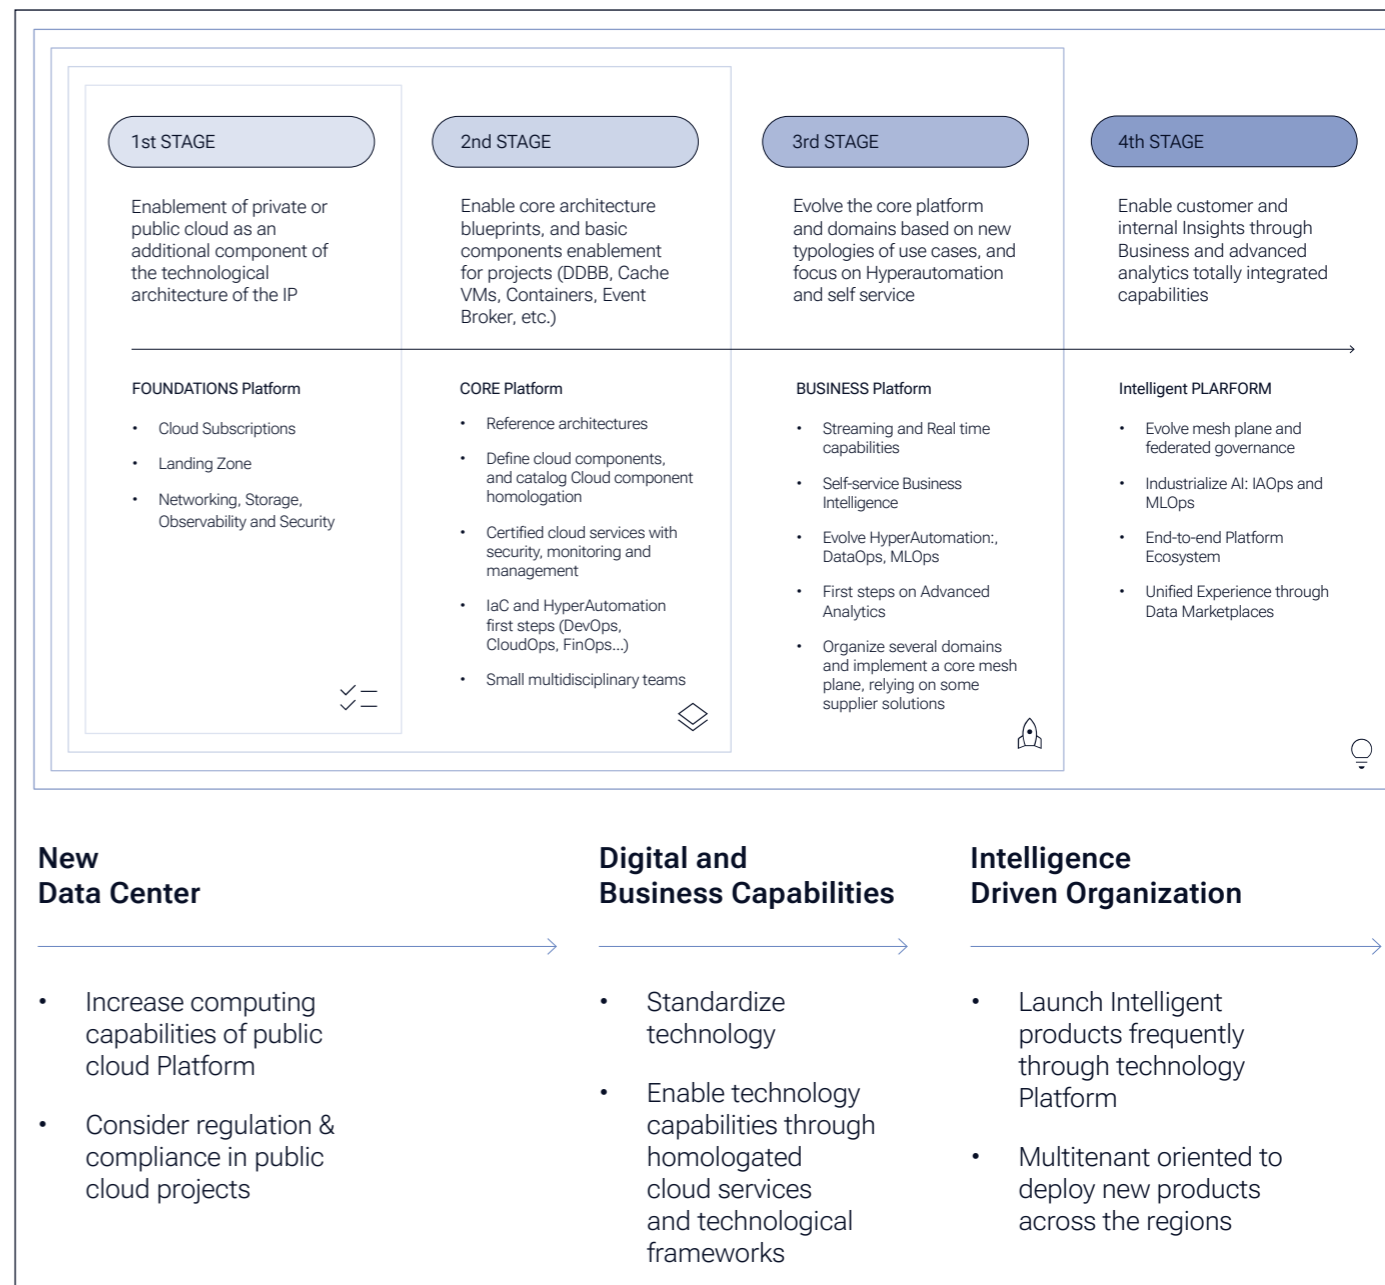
1st STAGE

Enablement of private or public cloud as an additional component of the technological architecture of the IP

FOUNDATIONS Platform

- Cloud Subscriptions
- Landing Zone
- Networking, Storage, Observability and Security

2nd STAGE

Enable core architecture blueprints, and basic components enablement for projects (DDBB, Cache VMs, Containers, Event Broker, etc.)

CORE Platform

- Reference architectures
- Define cloud components, and catalog Cloud component homologation
- Certified cloud services with security, monitoring and management
- IaC and HyperAutomation first steps (DevOps, CloudOps, FinOps...)
- Small multidisciplinary teams

3rd STAGE

Evolve the core platform and domains based on new typologies of use cases, and focus on Hyperautomation and self service

BUSINESS Platform

- Streaming and Real time capabilities
- Self-service Business Intelligence
- Evolve HyperAutomation:, DataOps, MLOps
- First steps on Advanced Analytics
- Organize several domains and implement a core mesh plane, relying on some supplier solutions

4th STAGE

Enable customer and internal Insights through Business and advanced analytics totally integrated capabilities

Intelligent PLARFORM

- Evolve mesh plane and federated governance
- Industrialize AI: IAOps and MLOps
- End-to-end Platform Ecosystem
- Unified Experience through Data Marketplaces

New
Data Center

- Increase computing capabilities of public cloud Platform
- Consider regulation & compliance in public cloud projects

Digital and
Business Capabilities

- Standardize technology
- Enable technology capabilities through homologated cloud services and technological frameworks

Intelligence
Driven Organization

- Launch Intelligent products frequently through technology Platform
- Multitenant oriented to deploy new products across the regions